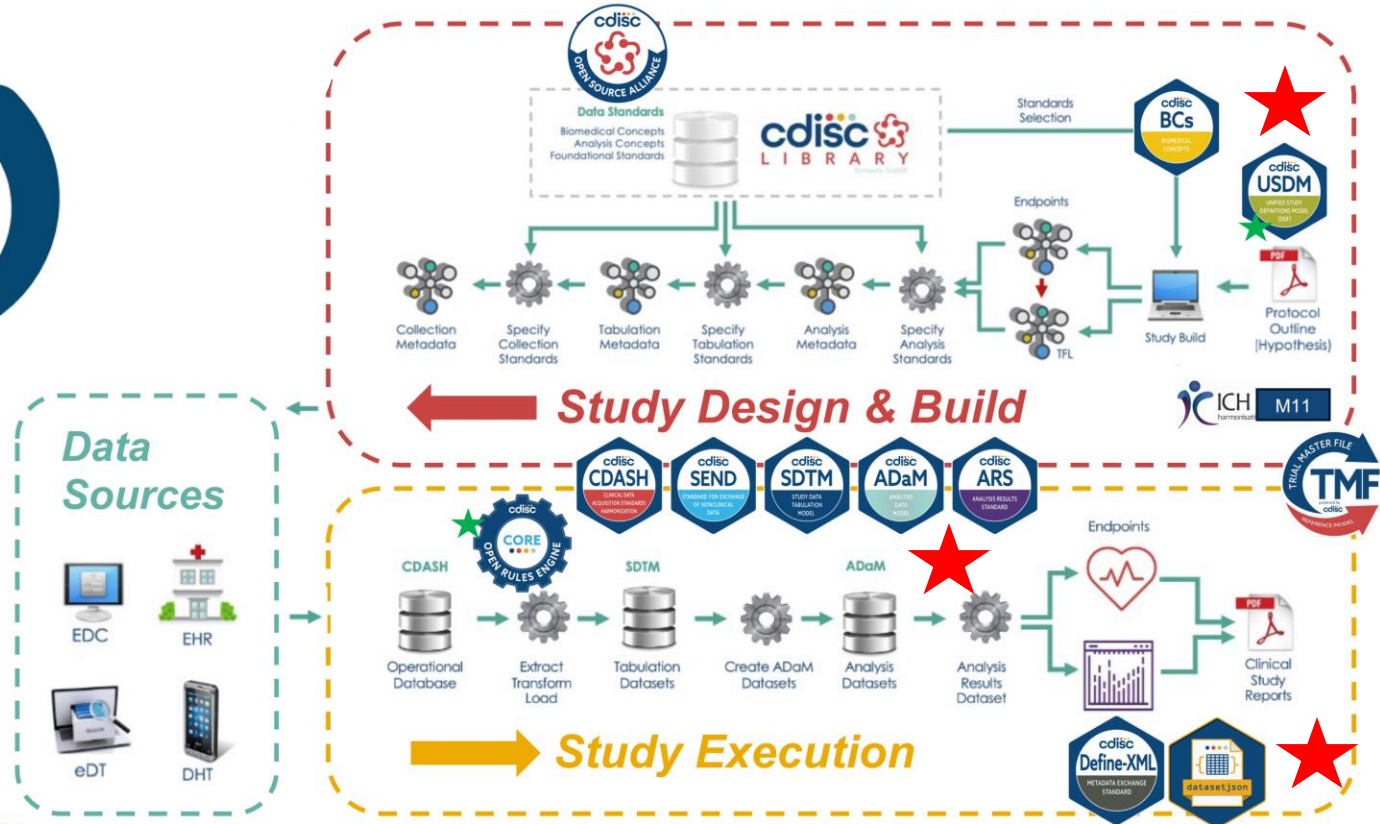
cdisc
OPEN SOURCE ALLIANCE

Data Standards
Biomedical Concepts
Analysis Concepts
Foundational Standards

cdisc
LIBRARY
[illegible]

Standards Selection

cdisc
BCs
BIOMEDICAL CONCEPTS

cdisc
USDM
UNIFIED STUDY DEFINITIONS MODEL (DDF)

Endpoints

PDF
Protocol Outline (Hypothesis)

Study Build

TFL

Collection Metadata
Specify Collection Standards
Tabulation Metadata
Specify Tabulation Standards
Analysis Metadata
Specify Analysis Standards

Study Design & Build

ICH harmonisation
M11

Data Sources

EDC
EHR
eDT
DHT

cdisc
CDASH
CLINICAL DATA ACQUISITION STANDARDS HARMONIZATION

cdisc
SEND
STANDARD FOR EXCHANGE OF NONCLINICAL DATA

cdisc
SDTM
STUDY DATA TABULATION MODEL

cdisc
ADaM
ANALYSIS DATA MODEL

cdisc
ARS
ANALYSIS RESULTS STANDARD

TRIAL MASTER FILE
TMF
powered by cdisc
REFERENCE MODEL

cdisc
CORE
OPEN RULES ENGINE

CDASH
SDTM
ADaM

Operational Database
Extract Transform Load
Tabulation Datasets
Create ADaM Datasets
Analysis Datasets
Analysis Results Dataset

Endpoints

PDF
Clinical Study Reports

Study Execution

cdisc
Define-XML
METADATA EXCHANGE STANDARD

datasetjson